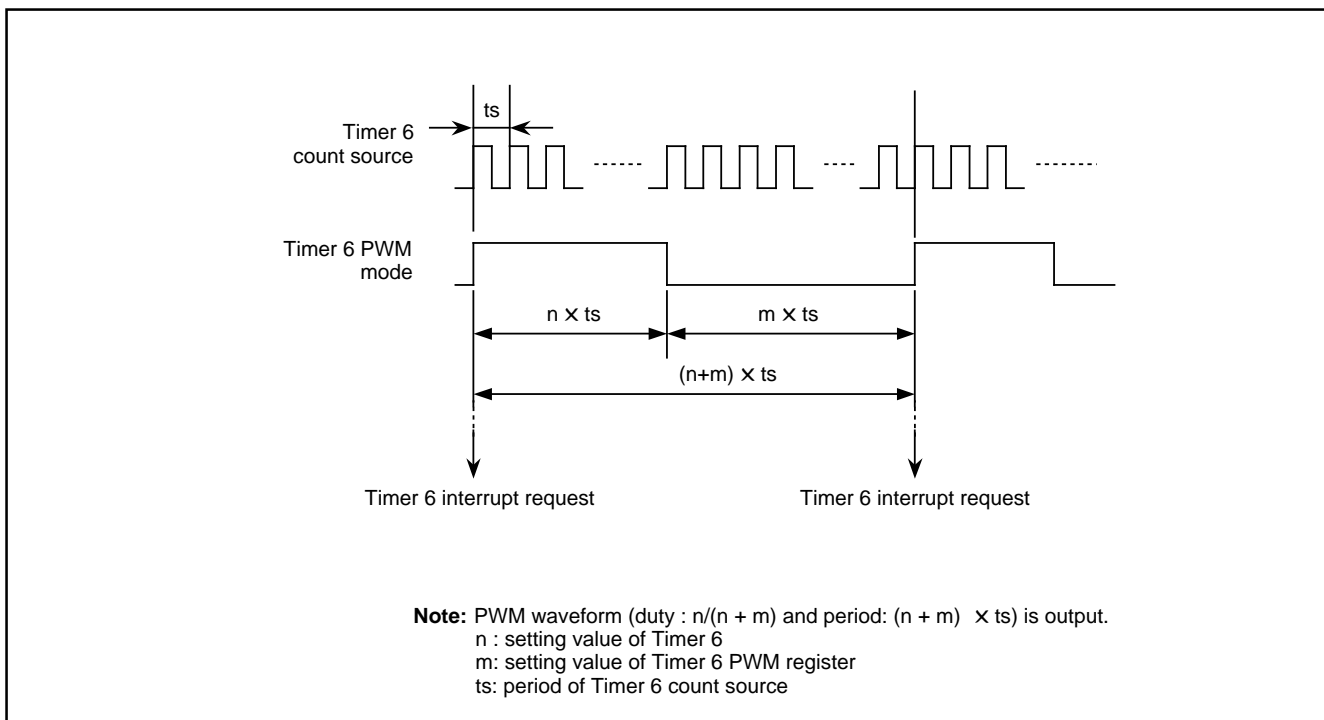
ts

Timer 6 count source

Timer 6 PWM mode

n × ts

m × ts

(n+m) × ts

Timer 6 interrupt request

Timer 6 interrupt request

**Note:** PWM waveform (duty : n/(n + m) and period: (n + m) × ts) is output.
n : setting value of Timer 6
m: setting value of Timer 6 PWM register
ts: period of Timer 6 count source